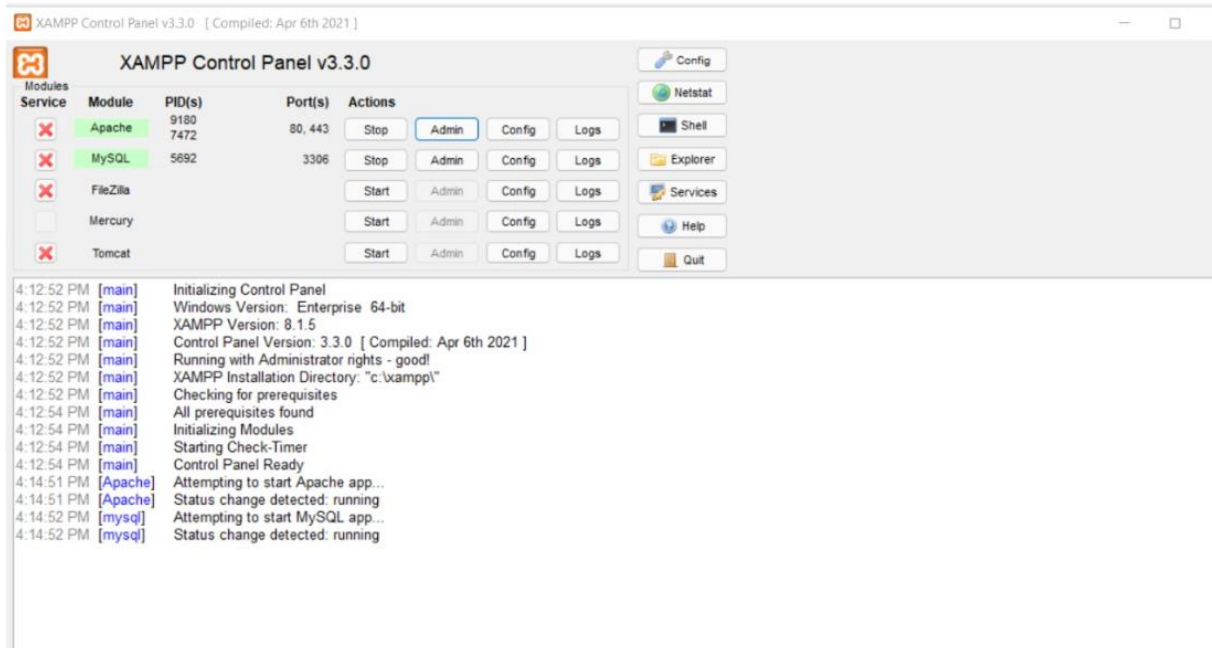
XAMPP Control Panel v3.3.0 [ Compiled: Apr 6th 2021 ]

XAMPP Control Panel v3.3.0

Config
Netstat
Shell
Explorer
Services
Help
Quit

Modules
Service

| Module | PID(s) | Port(s) | Actions | | | |
|---|---|---|---|---|---|---|
| Apache | 9180 7472 | 80, 443 | Stop | Admin | Config | Logs |
| MySQL | 5692 | 3306 | Stop | Admin | Config | Logs |
| FileZilla | | | Start | Admin | Config | Logs |
| Mercury | | | Start | Admin | Config | Logs |
| Tomcat | | | Start | Admin | Config | Logs |

4:12:52 PM [main] Initializing Control Panel
4:12:52 PM [main] Windows Version: Enterprise 64-bit
4:12:52 PM [main] XAMPP Version: 8.1.5
4:12:52 PM [main] Control Panel Version: 3.3.0 [ Compiled: Apr 6th 2021 ]
4:12:52 PM [main] Running with Administrator rights - good!
4:12:52 PM [main] XAMPP Installation Directory: "c:\xampp\"
4:12:52 PM [main] Checking for prerequisites
4:12:54 PM [main] All prerequisites found
4:12:54 PM [main] Initializing Modules
4:12:54 PM [main] Starting Check-Timer
4:12:54 PM [main] Control Panel Ready
4:14:51 PM [Apache] Attempting to start Apache app...
4:14:51 PM [Apache] Status change detected: running
4:14:52 PM [mysql] Attempting to start MySQL app...
4:14:52 PM [mysql] Status change detected: running